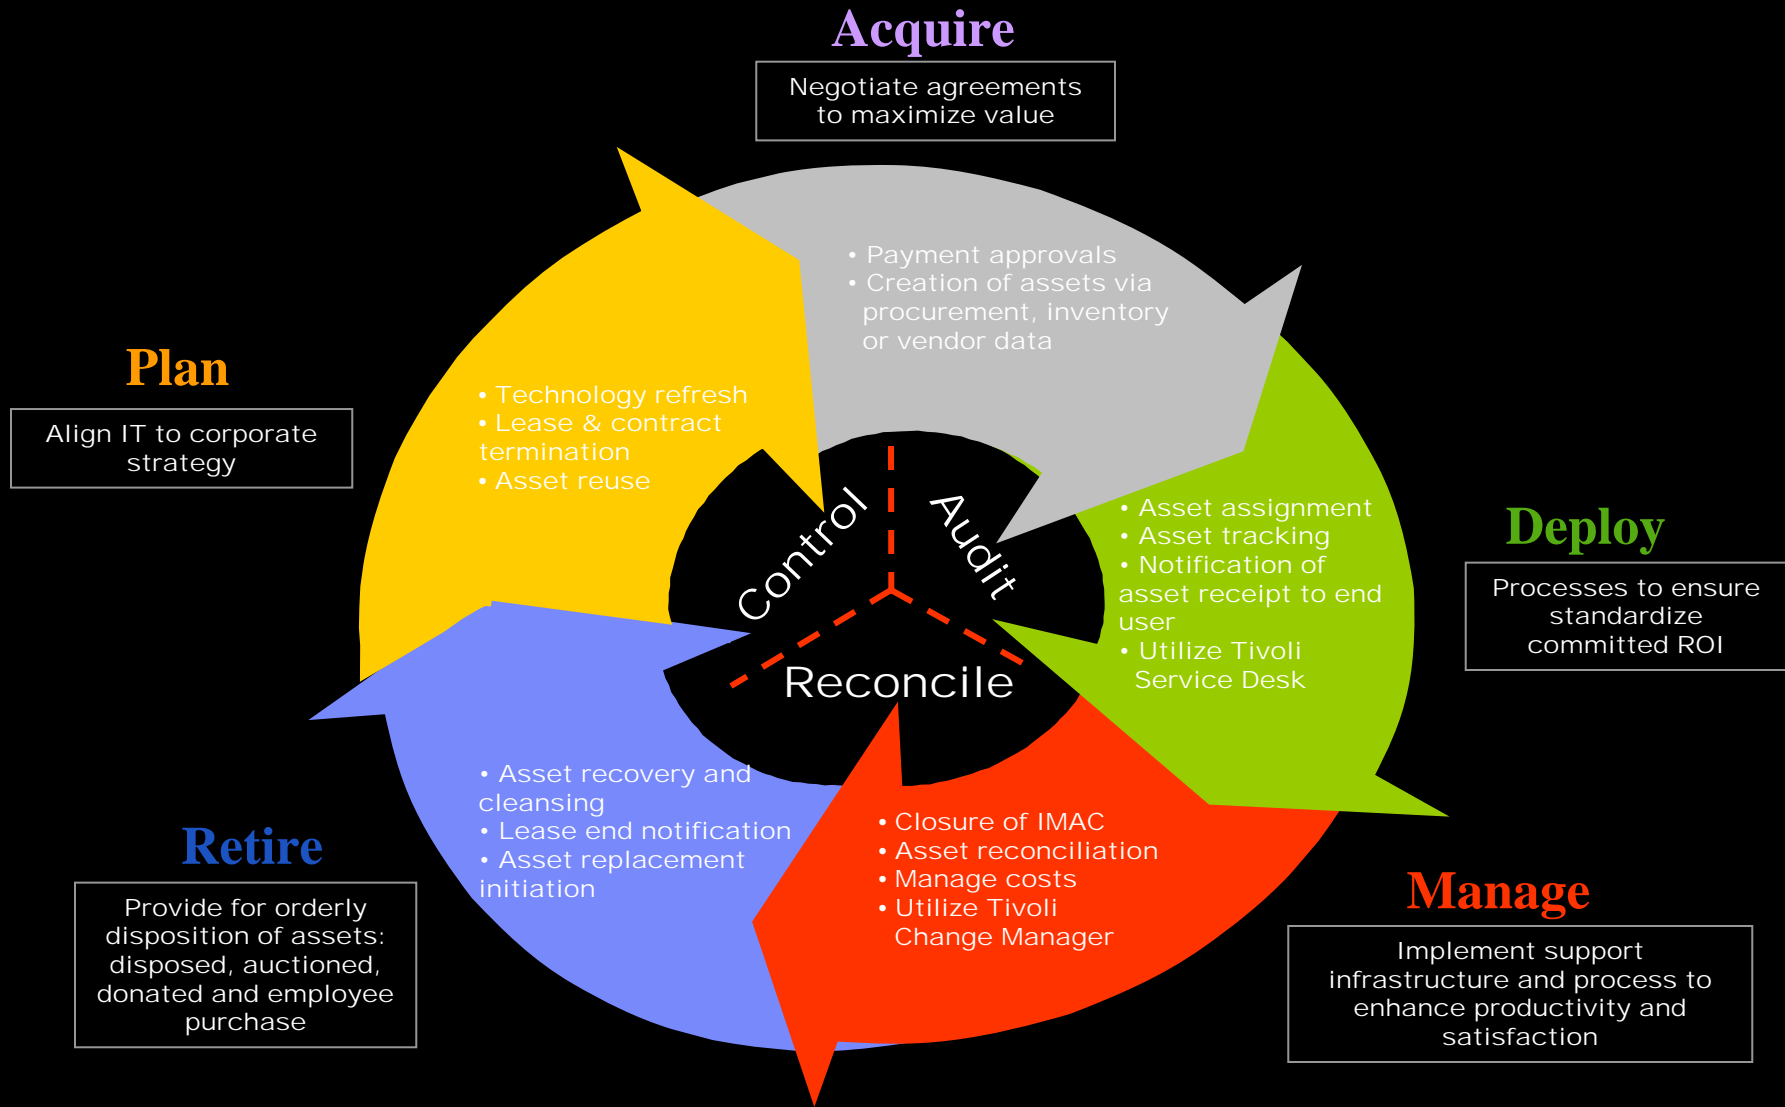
Acquire

Negotiate agreements to maximize value

• Payment approvals
• Creation of assets via procurement, inventory or vendor data

Plan

Align IT to corporate strategy

• Technology refresh
• Lease & contract termination
• Asset reuse

Control

Audit

Reconcile

Deploy

Processes to ensure standardize committed ROI

• Asset assignment
• Asset tracking
• Notification of asset receipt to end user
• Utilize Tivoli Service Desk

• Asset recovery and cleansing
• Lease end notification
• Asset replacement initiation

Retire

Provide for orderly disposition of assets: disposed, auctioned, donated and employee purchase

• Closure of IMAC
• Asset reconciliation
• Manage costs
• Utilize Tivoli Change Manager

Manage

Implement support infrastructure and process to enhance productivity and satisfaction